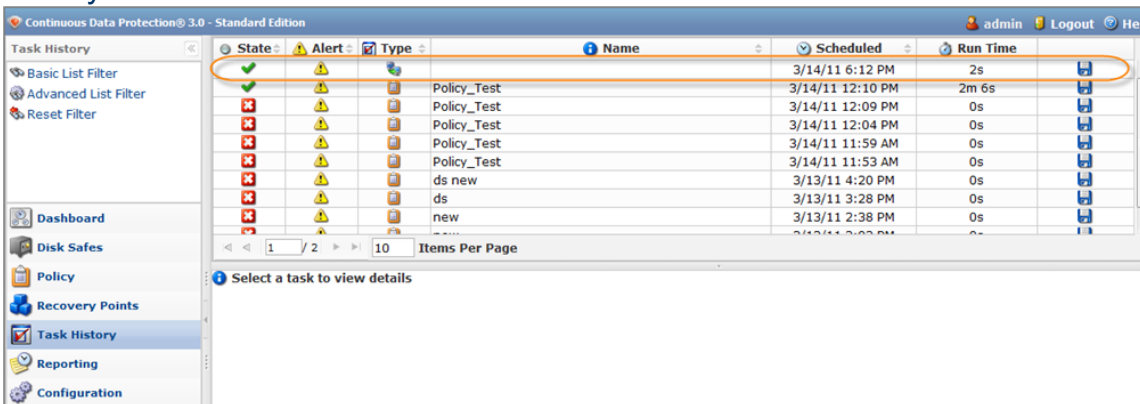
Continuous Data Protection® 3.0 - Standard Edition

admin Logout He

Task History

Basic List Filter
Advanced List Filter
Reset Filter

| State | Alert | Type | Name | Scheduled | Run Time | |
|---|---|---|---|---|---|---|
| | | | | 3/14/11 6:12 PM | 2s | |
| | | | Policy_Test | 3/14/11 12:10 PM | 2m 6s | |
| | | | Policy_Test | 3/14/11 12:09 PM | 0s | |
| | | | Policy_Test | 3/14/11 12:04 PM | 0s | |
| | | | Policy_Test | 3/14/11 11:59 AM | 0s | |
| | | | Policy_Test | 3/14/11 11:53 AM | 0s | |
| | | | ds new | 3/13/11 4:20 PM | 0s | |
| | | | ds | 3/13/11 3:28 PM | 0s | |
| | | | new | 3/13/11 2:38 PM | 0s | |
| | | | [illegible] | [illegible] | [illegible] | |

1 / 2 10 Items Per Page

Select a task to view details

Dashboard
Disk Safes
Policy
Recovery Points
Task History
Reporting
Configuration